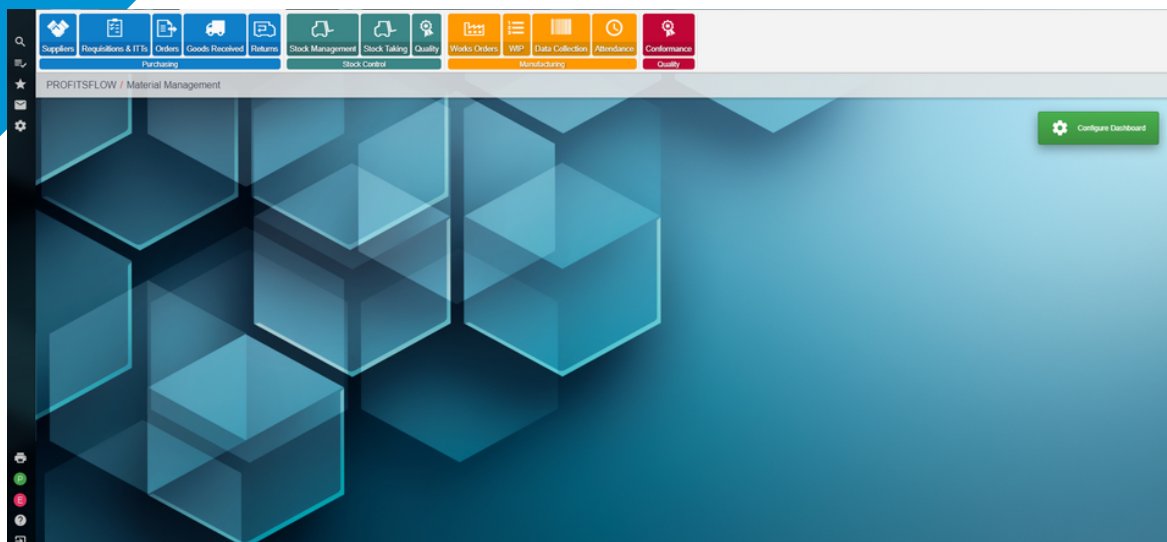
Suppliers Requisitions & ITTs Orders Goods Received Returns
Purchasing
Stock Management Stock Taking Quality
Stock Control
Works Orders WIP Data Collection Attendance
Manufacturing
Conformance
Quality

PROFITSFLOW / Material Management

Configure Dashboard

P
E